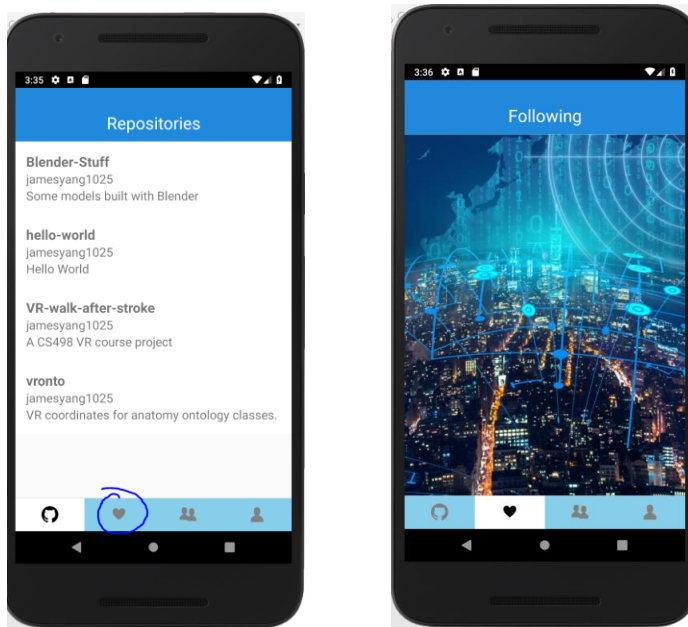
3:35

Repositories

Blender-Stuff
jamesyang1025
Some models built with Blender

hello-world
jamesyang1025
Hello World

VR-walk-after-stroke
jamesyang1025
A CS498 VR course project

vronto
jamesyang1025
VR coordinates for anatomy ontology classes.

3:36

Following